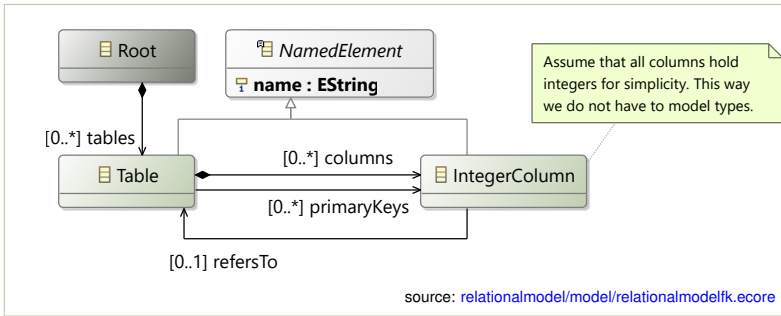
Root

NamedElement

name : EString

Assume that all columns hold integers for simplicity. This way we do not have to model types.

[0..*] tables

Table

[0..*] columns

IntegerColumn

[0..*] primaryKeys

[0..1] refersTo

source: relationalmodel/model/relationalmodelfk.ecore